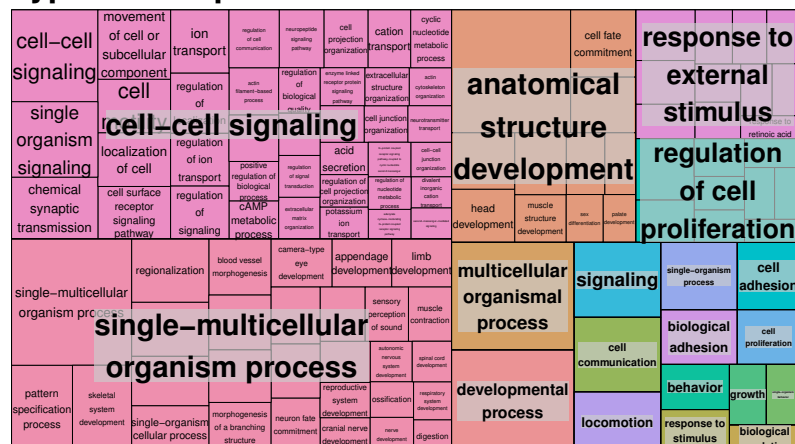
cell–cell signaling
movement of cell or subcellular component
ion transport
regulation of cell communication
neuropeptide signaling pathway
cell projection organization
cation transport
cyclic nucleotide metabolic process
cell
regulation of
actin filament–based process
regulation of biological quality
enzyme linked receptor protein signaling pathway
extracellular structure organization
actin cytoskeleton organization
single organism signaling
cell–cell signaling
localization of cell
regulation of ion transport
cell junction organization
neurotransmitter transport
positive regulation of biological process
regulation of signal transduction
acid secretion
cell–cell junction organization
chemical synaptic transmission
cell surface receptor signaling pathway
regulation of signaling
cAMP metabolic process
extracellular matrix organization
regulation of cell projection organization
potassium ion transport
regulation of nucleotide metabolic process
divalent inorganic cation transport
anatomical structure development
cell fate commitment
head development
muscle structure development
sex differentiation
palate development
response to external stimulus
response to retinoic acid
regulation of cell proliferation
single–multicellular organism process
regionalization
blood vessel morphogenesis
camera–type eye development
appendage development
limb development
single–multicellular organism process
sensory perception of sound
muscle contraction
autonomic nervous system development
spinal cord development
pattern specification process
skeletal system development
single–organism cellular process
morphogenesis of a branching structure
neuron fate commitment
reproductive system development
cranial nerve development
ossification
nerve development
respiratory system development
digestion
multicellular organismal process
developmental process
signaling
single–organism process
cell adhesion
cell communication
biological adhesion
cell proliferation
behavior
growth
locomotion
response to stimulus
biological